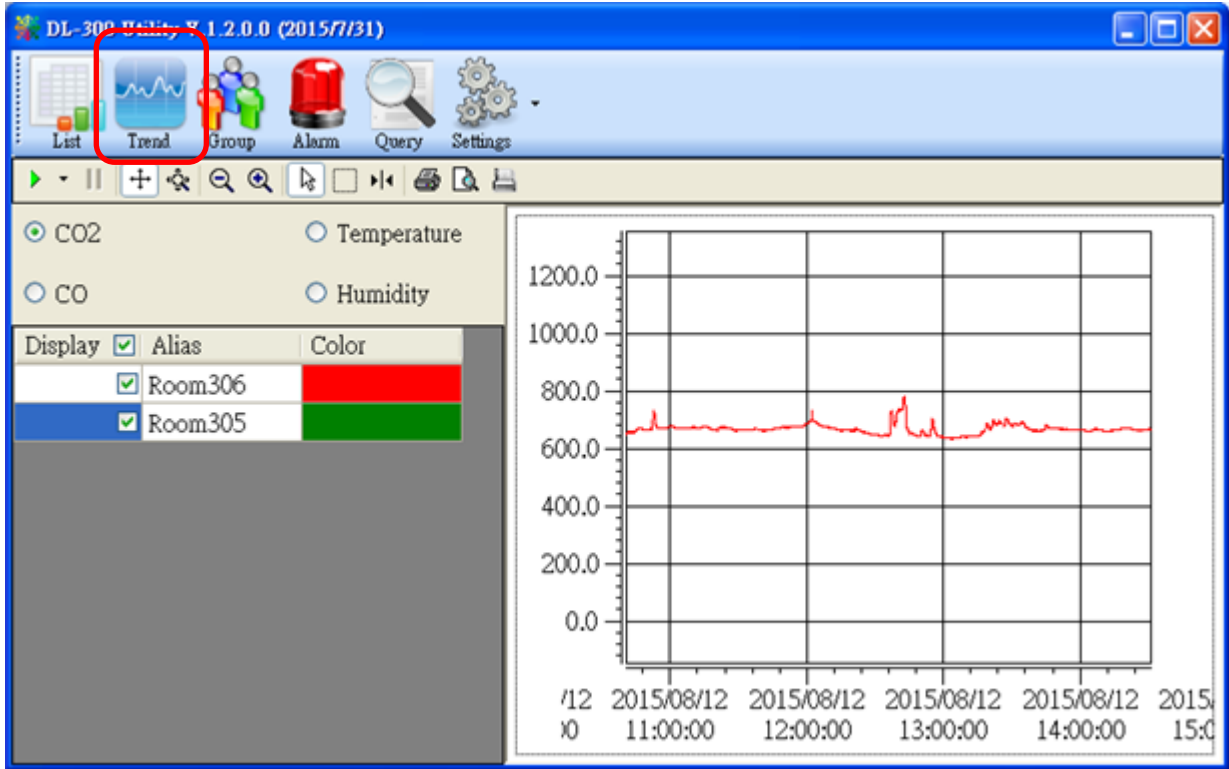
DL-300 Utility V 1.2.0.0 (2015/7/31)

List Trend Group Alarm Query Settings

CO2 Temperature
CO Humidity

| Display | Alias | Color |
|---|---|---|
| | Room306 | |
| | Room305 | |

1200.0
1000.0
800.0
600.0
400.0
200.0
0.0

/12 )0 2015/08/12 11:00:00 2015/08/12 12:00:00 2015/08/12 13:00:00 2015/08/12 14:00:00 2015/ 15:0